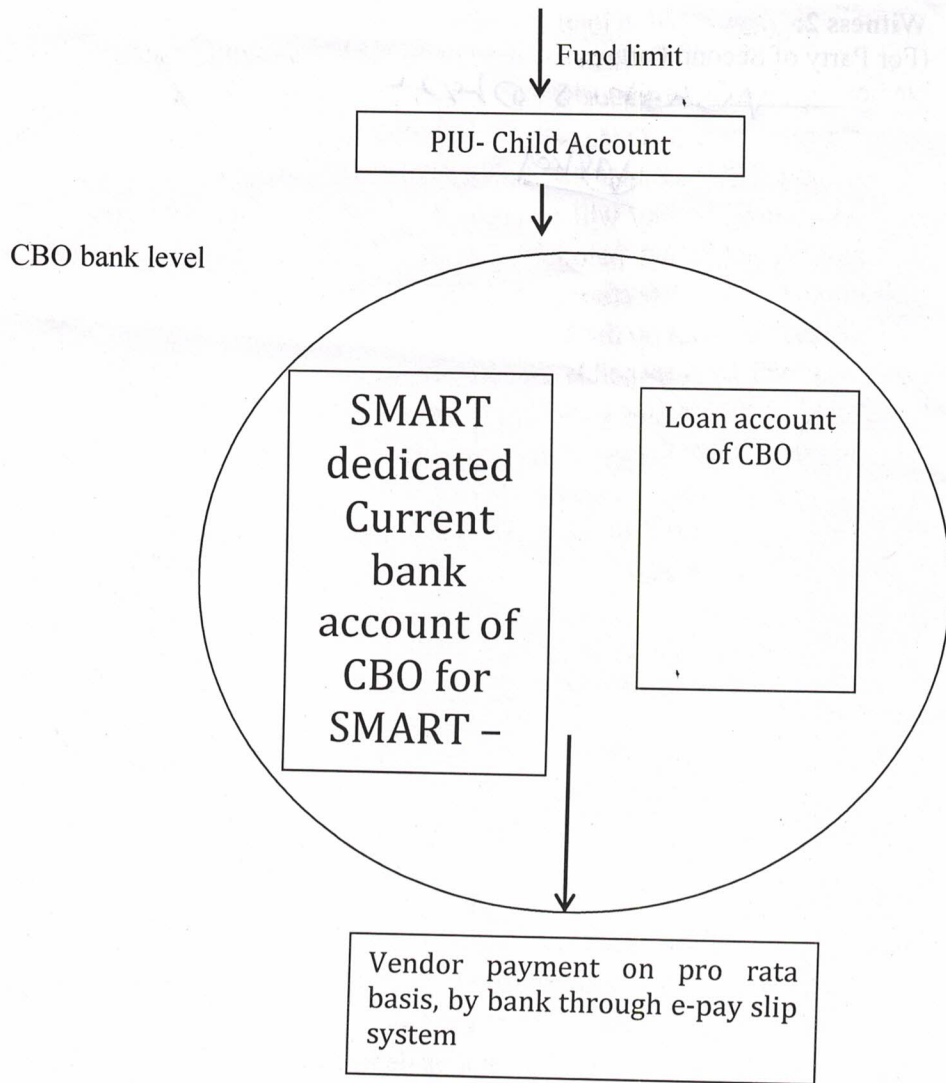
Witness 2: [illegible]
(For Party of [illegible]

Fund limit

PIU- Child Account

CBO bank level

SMART dedicated Current bank account of CBO for SMART –

Loan account of CBO

Vendor payment on pro rata basis, by bank through e-pay slip system